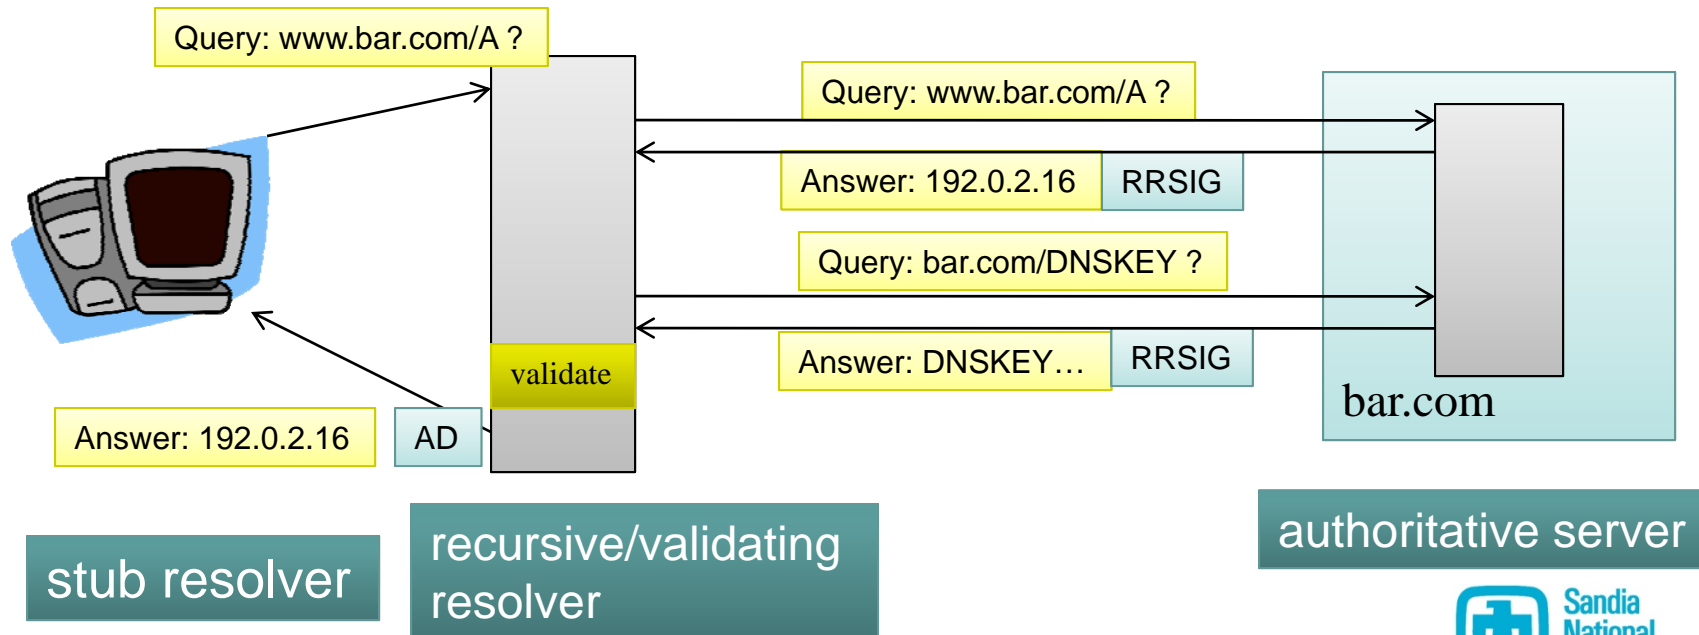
Query: www.bar.com/A ?

Query: www.bar.com/A ?

Answer: 192.0.2.16 RRSIG

Query: bar.com/DNSKEY ?

Answer: DNSKEY… RRSIG

validate

bar.com

Answer: 192.0.2.16 AD

stub resolver

recursive/validating resolver

authoritative server

Sandia National